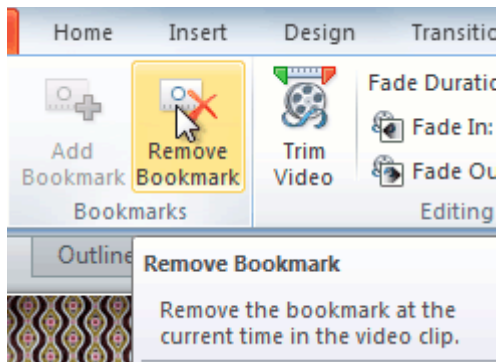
Home Insert Design Transitic

Add Bookmark

Remove Bookmark

Trim Video

Fade Duratic

Fade In:

Fade Ou

Bookmarks

Editing

Outline

Remove Bookmark

Remove the bookmark at the current time in the video clip.